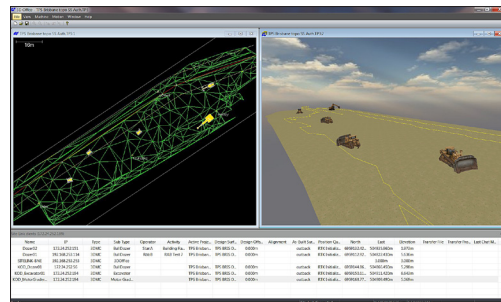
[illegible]

File Units Machine Window Help

TPS Brisbane tryon 15 Audit [PS1]

10m

TPS Brisbane tryon 15 Audit [PS1]

| Name | IP | Type | Sub Type | Operator | Activity | Active Proje... | Design Surf... | Design Offs... | Alignment | As Built Sur... | Position Qu... | North | East | Elevation | Transfer File | Transfer Pro... | Last Chat M... |
|---|---|---|---|---|---|---|---|---|---|---|---|---|---|---|---|---|---|
| Dozer02 | 172.16.252.251 | SCMC | Std Dozer | Trench | Building Pa... | TPS Brisban... | TPS BRIS O... | 0.000m | | surfaudit | RTK Fixed&... | 6898553.92... | 504653.860m | 3.475m | | | |
| Dozer01 | 192.168.252.134 | SCMC | Std Dozer | Mitch | ROM Feed ... | TPS Brisban... | TPS BRIS O... | 0.000m | | surfaudit | RTK Fixed&... | 6898557.32... | 504653.410m | 3.520m | | | |
| SIREMAL 840 | 192.168.252.253 | SCMC | 250 Man | | | | | | | | | | 3.500m | 3.100m | | | |
| K0C_Dozer86 | 172.16.252.92 | SCMC | Std Dozer | | | TPS Brisban... | TPS BRIS O... | 0.000m | | surfaudit | RTK Fixed&... | 6898544.56... | 504683.470m | 5.286m | | | |
| K0C_Excavator01 | 172.16.252.044 | SCMC | Excavator | | | TPS Brisban... | TPS BRIS O... | 0.000m | | surfaudit | RTK Fixed&... | 6898550.11... | 504653.920m | 4.464m | | | |
| K0C_MotorGrader... | 172.16.252.044 | SCMC | Motor Grad... | | | TPS Brisban... | TPS BRIS O... | 0.000m | | surfaudit | RTK Fixed&... | 6898548.77... | 504689.490m | 5.349m | | | |